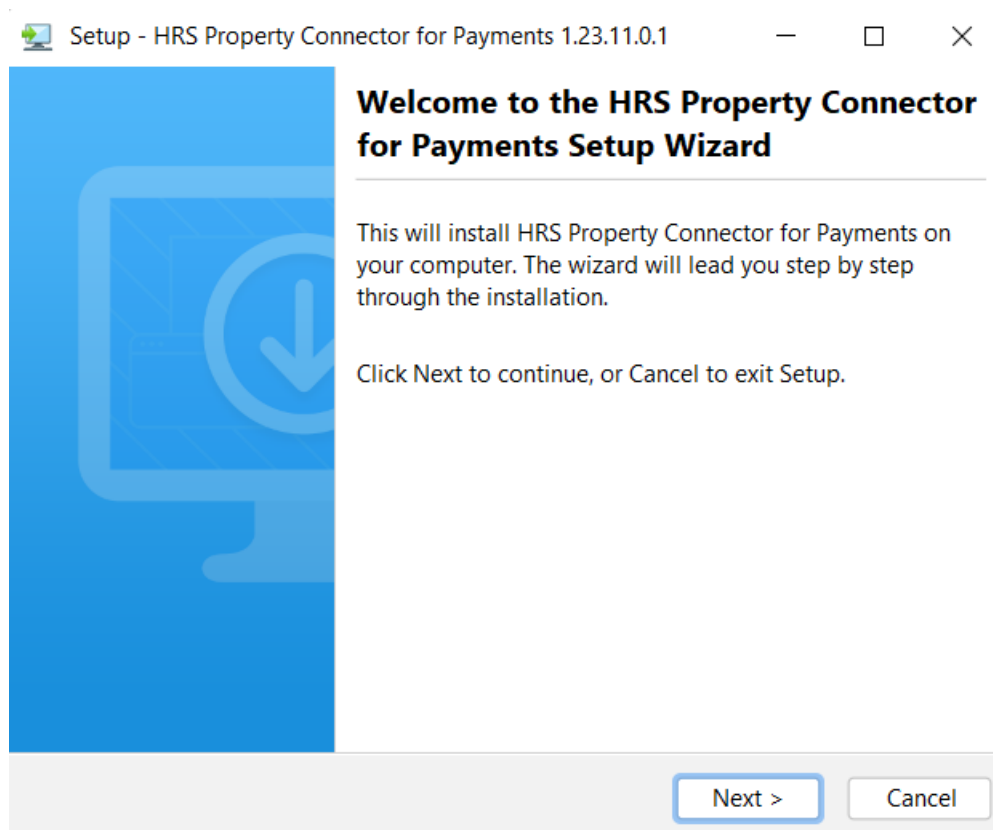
Setup - HRS Property Connector for Payments 1.23.11.0.1

Welcome to the HRS Property Connector for Payments Setup Wizard

This will install HRS Property Connector for Payments on your computer. The wizard will lead you step by step through the installation.

Click Next to continue, or Cancel to exit Setup.

Next >
Cancel